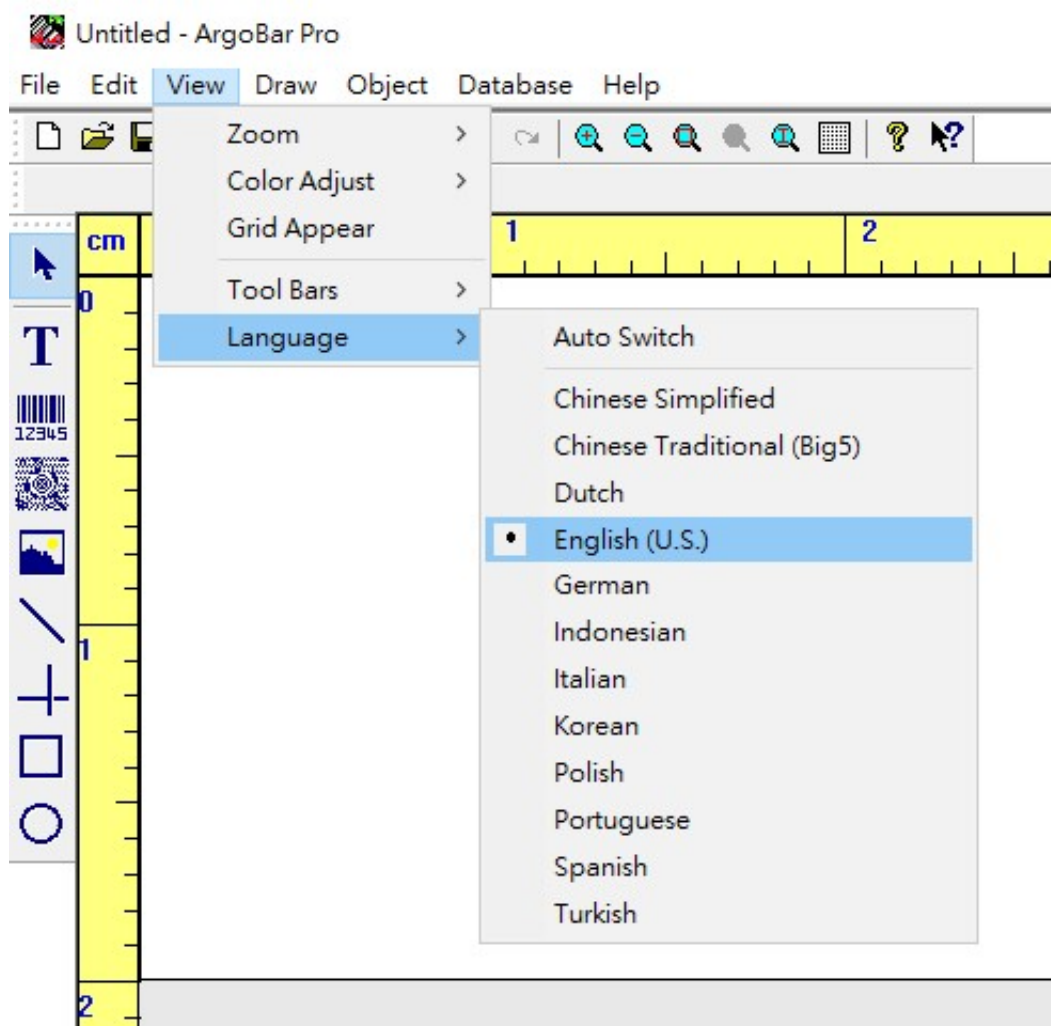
Untitled - ArgoBar Pro

File Edit View Draw Object Database Help

Zoom
Color Adjust
Grid Appear
Tool Bars
Language

Auto Switch
Chinese Simplified
Chinese Traditional (Big5)
Dutch
English (U.S.)
German
Indonesian
Italian
Korean
Polish
Portuguese
Spanish
Turkish

cm
1
2
0
1
2
T
12345